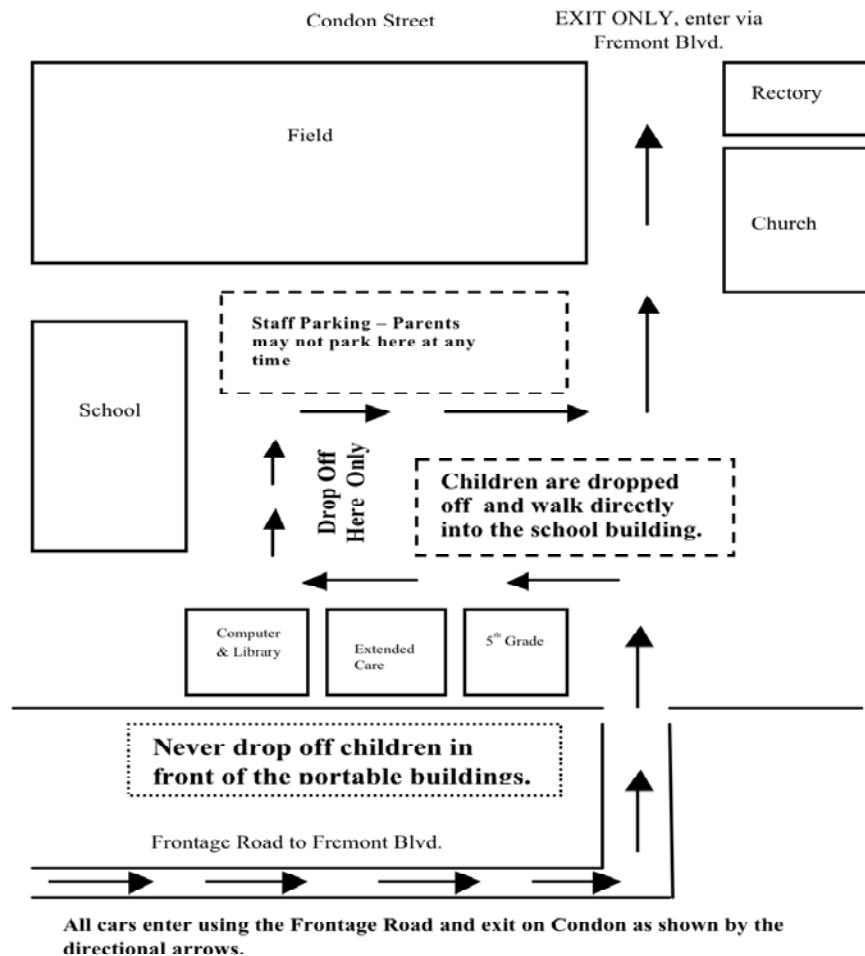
Condon Street

EXIT ONLY, enter via Fremont Blvd.

Rectory

Field

Church

Staff Parking – Parents may not park here at any time

School

Drop Off Here Only

Children are dropped off and walk directly into the school building.

Computer & Library

Extended Care

5$^{th}$ Grade

Never drop off children in front of the portable buildings.

Frontage Road to Fremont Blvd.

All cars enter using the Frontage Road and exit on Condon as shown by the directional arrows.